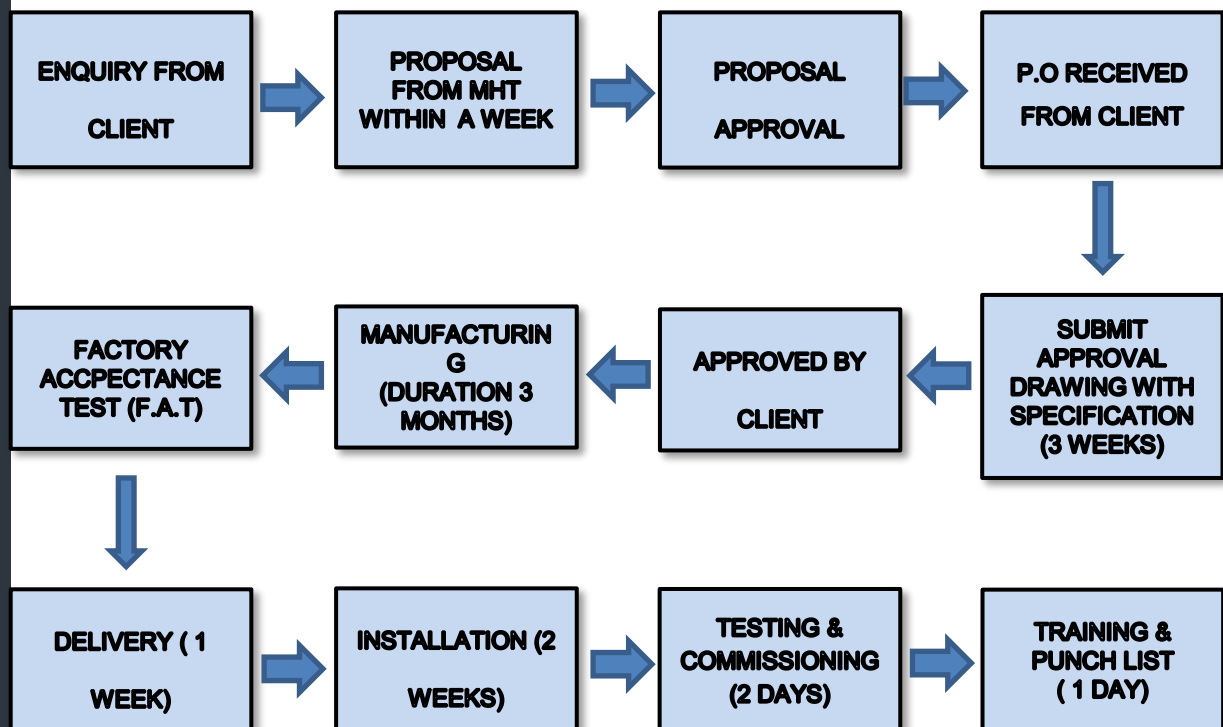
ENQUIRY FROM CLIENT

PROPOSAL FROM MHT WITHIN A WEEK

PROPOSAL APPROVAL

P.O RECEIVED FROM CLIENT

SUBMIT APPROVAL DRAWING WITH SPECIFICATION (3 WEEKS)

APPROVED BY CLIENT

MANUFACTURIN G (DURATION 3 MONTHS)

FACTORY ACCPECTANCE TEST (F.A.T)

DELIVERY ( 1 WEEK)

INSTALLATION (2 WEEKS)

TESTING & COMMISSIONING (2 DAYS)

TRAINING & PUNCH LIST ( 1 DAY)